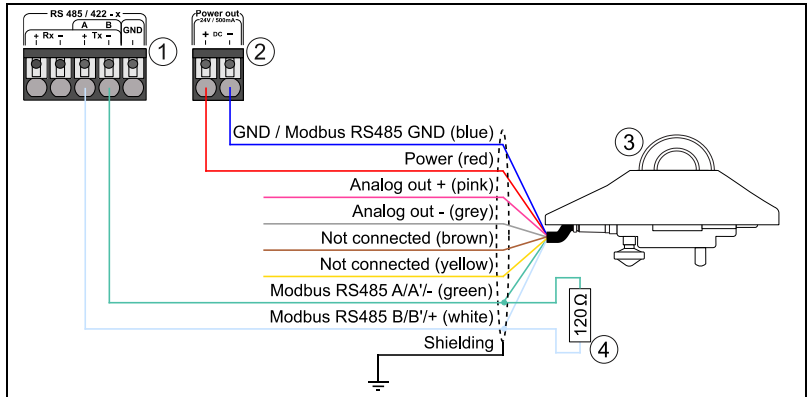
RS 485 / 422 - x

A B

+ Rx - + Tx - GND

1

Power out
24V / 500mA

+ DC -

2

3

GND / Modbus RS485 GND (blue)

Power (red)

Analog out + (pink)

Analog out - (grey)

Not connected (brown)

Not connected (yellow)

Modbus RS485 A/A'/- (green)

Modbus RS485 B/B'/+ (white)

Shielding

120 Ω

4